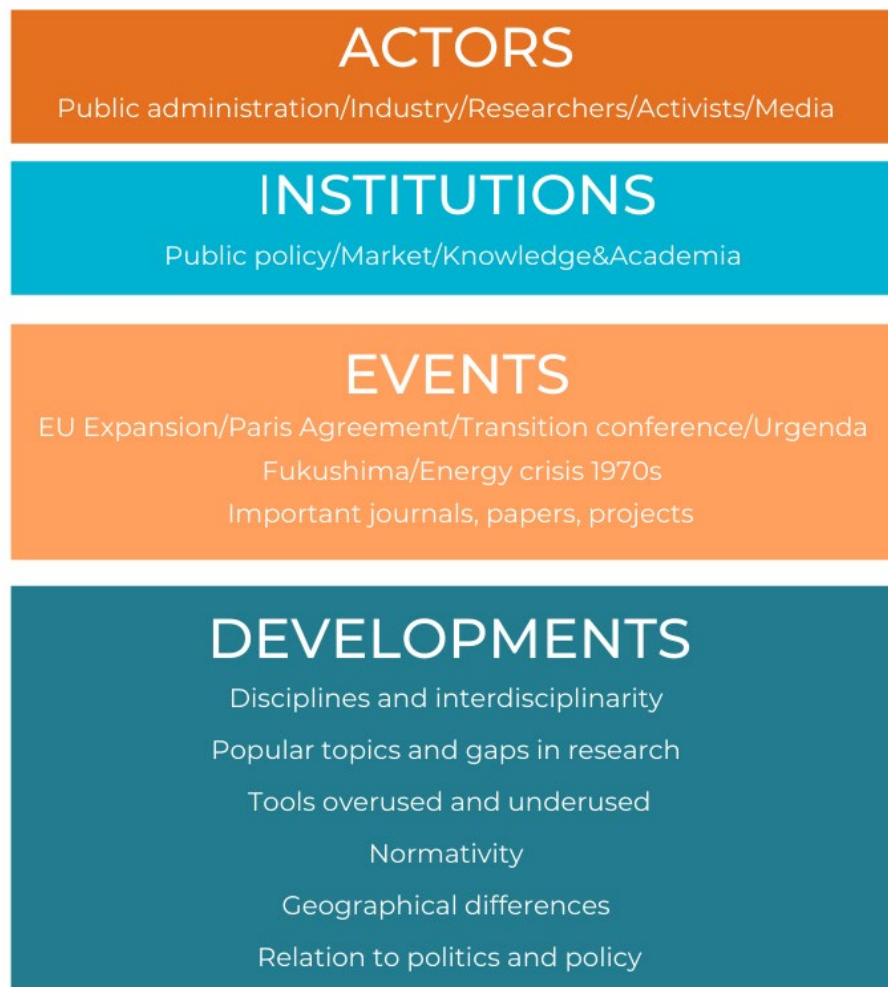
ACTORS
Public administration/Industry/Researchers/Activists/Media

INSTITUTIONS
Public policy/Market/Knowledge&Academia

EVENTS
EU Expansion/Paris Agreement/Transition conference/Urgenda
Fukushima/Energy crisis 1970s
Important journals, papers, projects

DEVELOPMENTS
Disciplines and interdisciplinarity
Popular topics and gaps in research
Tools overused and underused
Normativity
Geographical differences
Relation to politics and policy